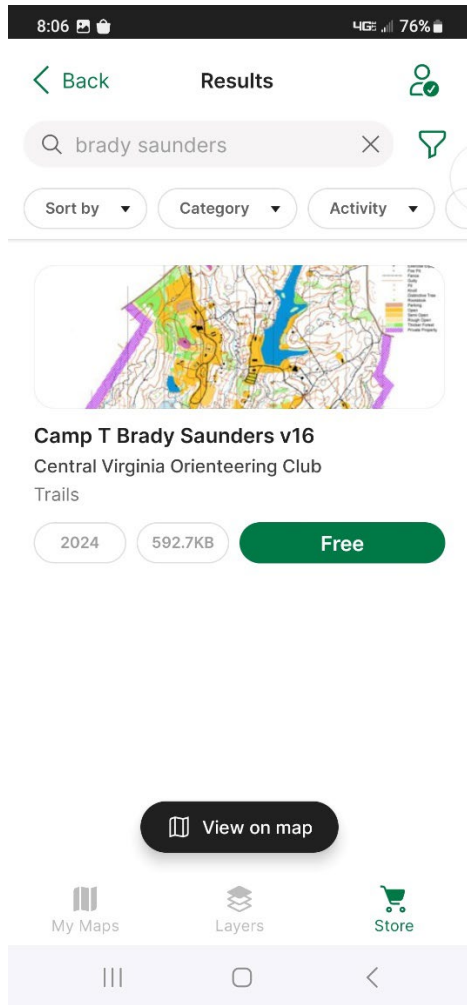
8:06

4G 76%

Back

Results

brady saunders

Sort by

Category

Activity

Camp T Brady Saunders v16

Central Virginia Orienteering Club

Trails

2024

592.7KB

Free

View on map

My Maps

Layers

Store